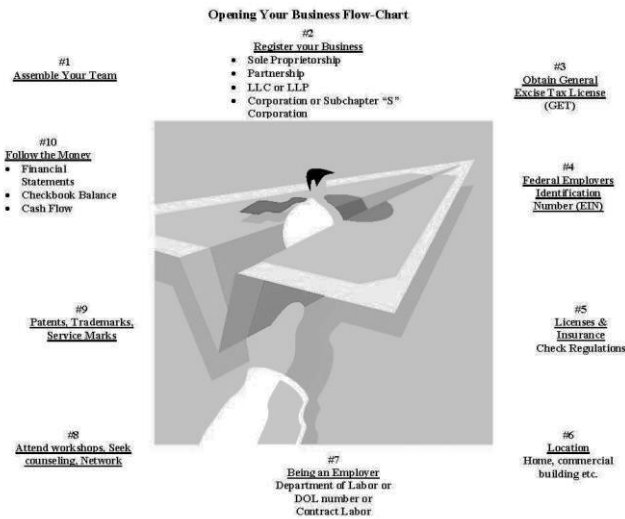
Opening Your Business Flow-Chart

#1
Assemble Your Team

#2
Register your Business
- Sole Proprietorship
- Partnership
- LLC or LLP
- Corporation or Subchapter "S" Corporation

#3
Obtain General Excise Tax License (GET)

#10
Follow the Money
- Financial Statements
- Checkbook Balance
- Cash Flow

#4
Federal Employers Identification Number (EIN)

#9
Patents, Trademarks, Service Marks

#5
Licenses & Insurance
Check Regulations

#8
Attend workshops, Seek counseling, Network

#7
Being an Employer
Department of Labor or DOL number or Contract Labor

#6
Location
Home, commercial building etc.